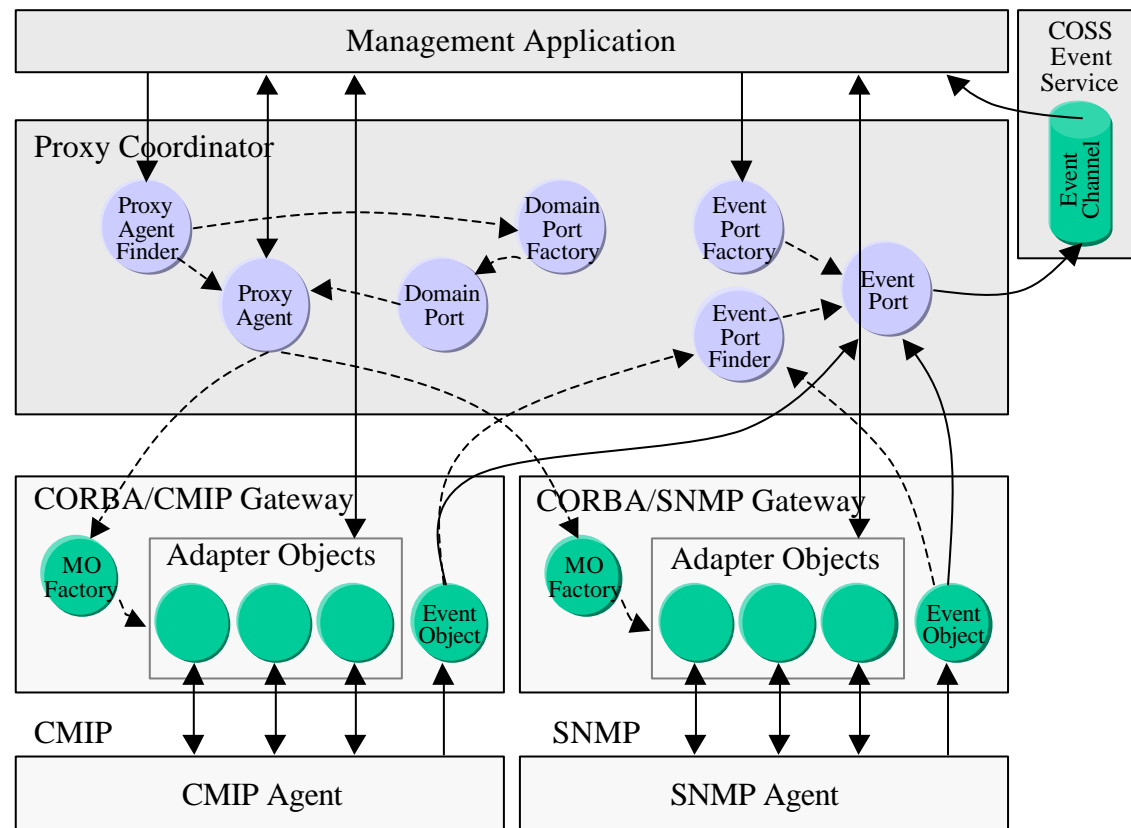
Management Application

COSS Event Service

Proxy Coordinator

Event Channel

Proxy Agent Finder

Domain Port Factory

Event Port Factory

Proxy Agent

Domain Port

Event Port

Event Port Finder

CORBA/CMIP Gateway

CORBA/SNMP Gateway

Adapter Objects

Adapter Objects

MO Factory

Event Object

MO Factory

Event Object

CMIP

SNMP

CMIP Agent

SNMP Agent